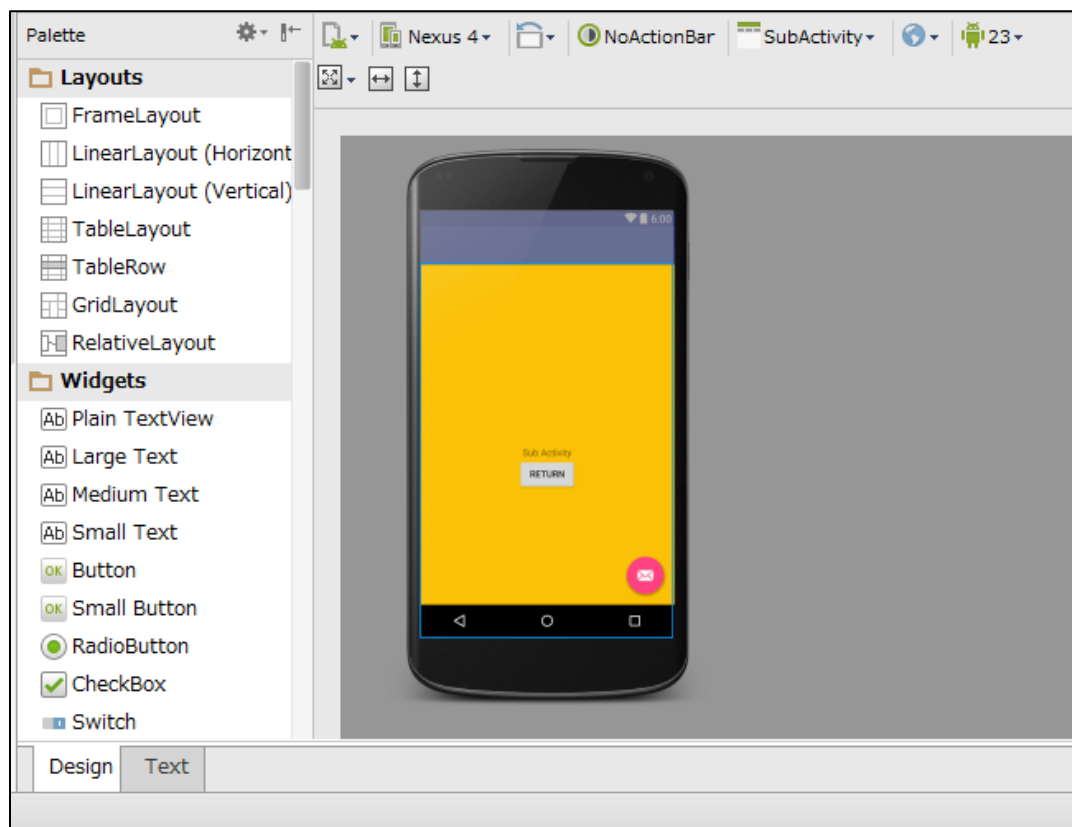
Palette

Nexus 4 NoActionBar SubActivity 23

Layouts
FrameLayout
LinearLayout (Horizont
LinearLayout (Vertical)
TableLayout
TableRow
GridLayout
RelativeLayout
Widgets
Plain TextView
Large Text
Medium Text
Small Text
OK Button
OK Small Button
RadioButton
CheckBox
Switch

6:00

Sub Activity
RETURN

Design Text